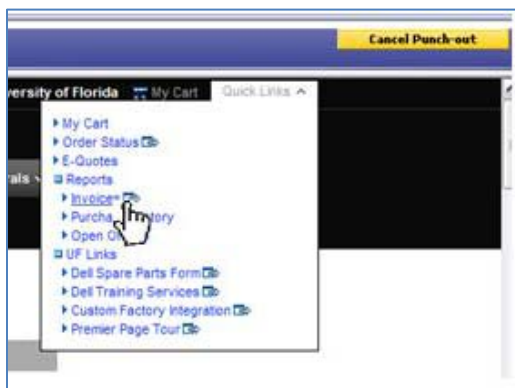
Cancel Punch-out

versity of Florida My Cart Quick Links

als

My Cart
Order Status
E-Quotes
Reports
Invoices
Purcha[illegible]tory
Open O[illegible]
UF Links
Dell Spare Parts Form
Dell Training Services
Custom Factory Integration
Premier Page Tour